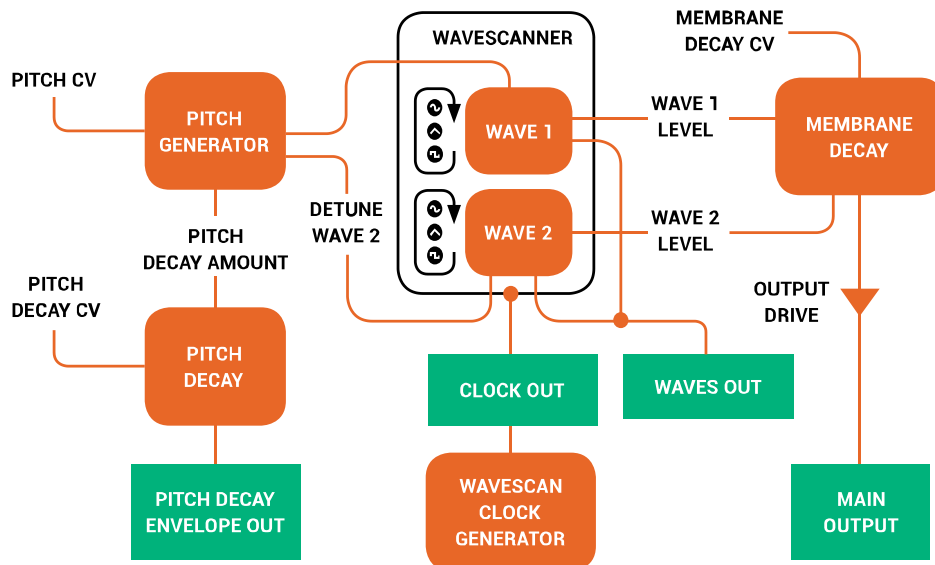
WAVESCANNER

MEMBRANE DECAY CV

PITCH CV

PITCH GENERATOR

WAVE 1

WAVE 1 LEVEL

MEMBRANE DECAY

DETUNE WAVE 2

WAVE 2

WAVE 2 LEVEL

PITCH DECAY AMOUNT

PITCH DECAY CV

OUTPUT DRIVE

PITCH DECAY

CLOCK OUT

WAVES OUT

PITCH DECAY ENVELOPE OUT

WAVESCAN CLOCK GENERATOR

MAIN OUTPUT